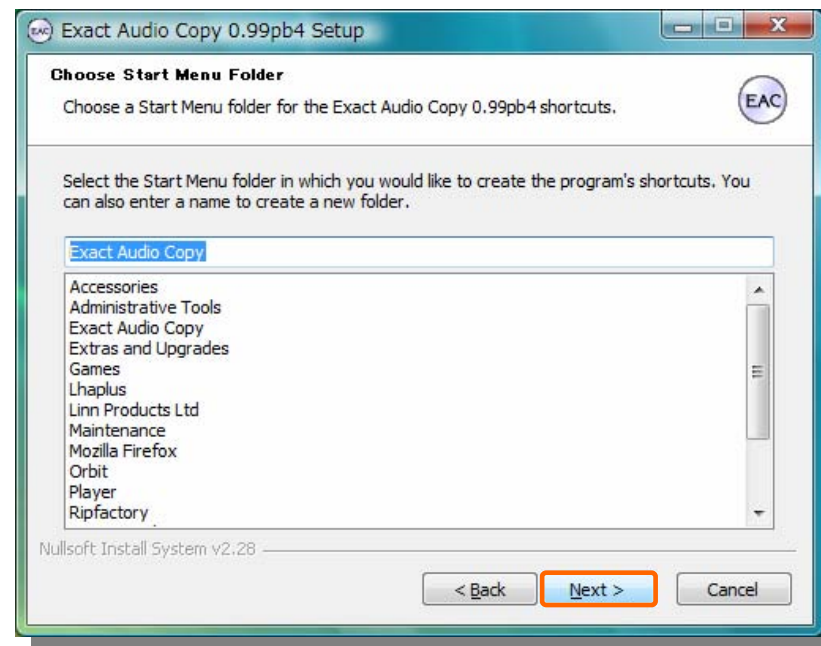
Exact Audio Copy 0.99pb4 Setup

Choose Start Menu Folder

Choose a Start Menu folder for the Exact Audio Copy 0.99pb4 shortcuts.

EAC

Select the Start Menu folder in which you would like to create the program's shortcuts. You can also enter a name to create a new folder.

Exact Audio Copy

Accessories
Administrative Tools
Exact Audio Copy
Extras and Upgrades
Games
Lhaplus
Linn Products Ltd
Maintenance
Mozilla Firefox
Orbit
Player
Ripfactory

Nullsoft Install System v2.28

< Back
Next >
Cancel